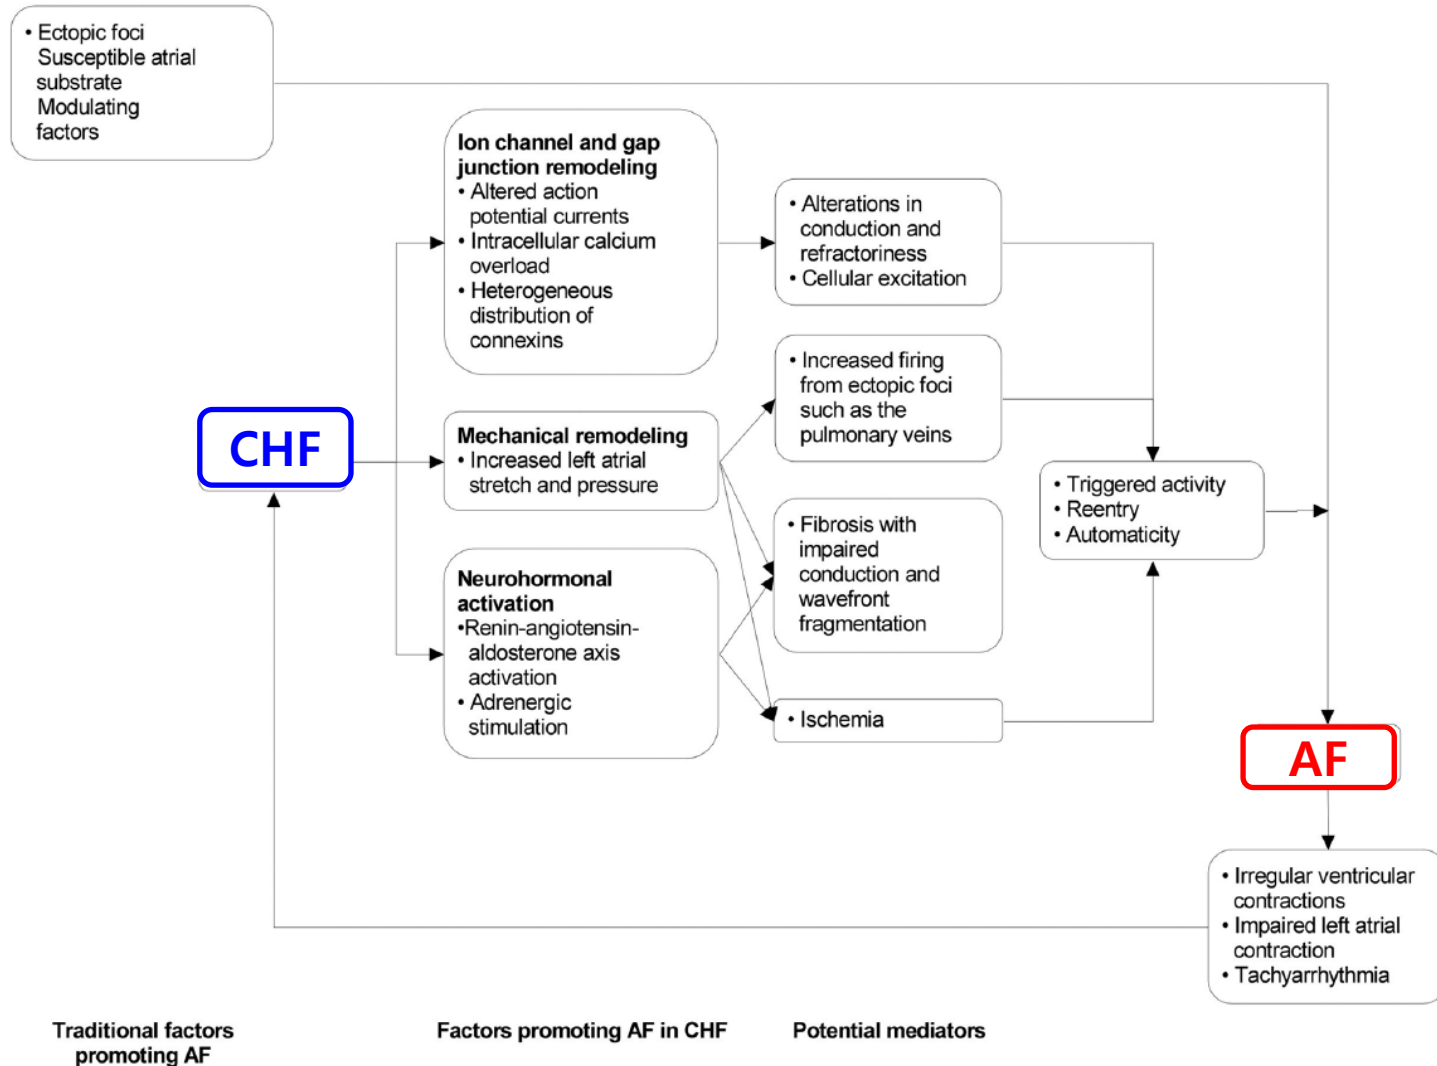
• Ectopic foci
Susceptible atrial substrate
Modulating factors

Ion channel and gap junction remodeling
• Altered action potential currents
• Intracellular calcium overload
• Heterogeneous distribution of connexins

• Alterations in conduction and refractoriness
• Cellular excitation

• Increased firing from ectopic foci such as the pulmonary veins

CHF

Mechanical remodeling
• Increased left atrial stretch and pressure

• Triggered activity
• Reentry
• Automaticity

• Fibrosis with impaired conduction and wavefront fragmentation

Neurohormonal activation
•Renin-angiotensin-aldosterone axis activation
• Adrenergic stimulation

• Ischemia

AF

• Irregular ventricular contractions
• Impaired left atrial contraction
• Tachyarrhythmia

Traditional factors promoting AF

Factors promoting AF in CHF

Potential mediators